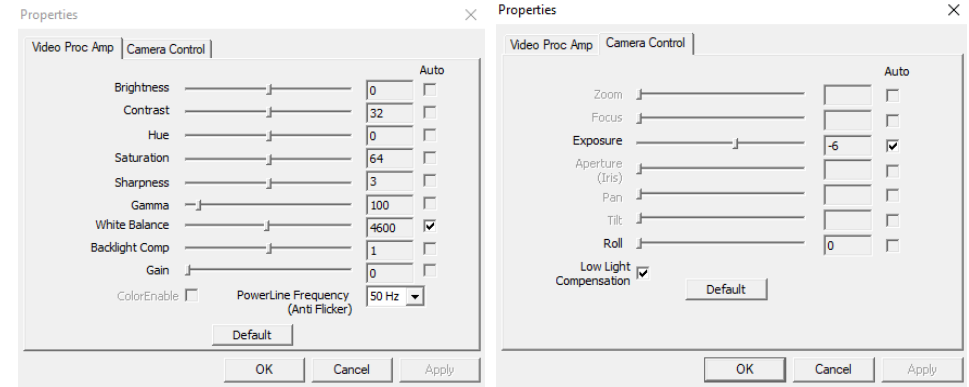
Properties

Video Proc Amp | Camera Control

Auto

Brightness 0
Contrast 32
Hue 0
Saturation 64
Sharpness 3
Gamma 100
White Balance 4600
Backlight Comp 1
Gain 0

ColorEnable
PowerLine Frequency (Anti Flicker) 50 Hz

Default

OK Cancel Apply

Properties

Video Proc Amp | Camera Control

Auto

Zoom
Focus
Exposure -6
Aperture (Iris)
Pan
Tilt
Roll 0

Low Light Compensation

Default

OK Cancel Apply